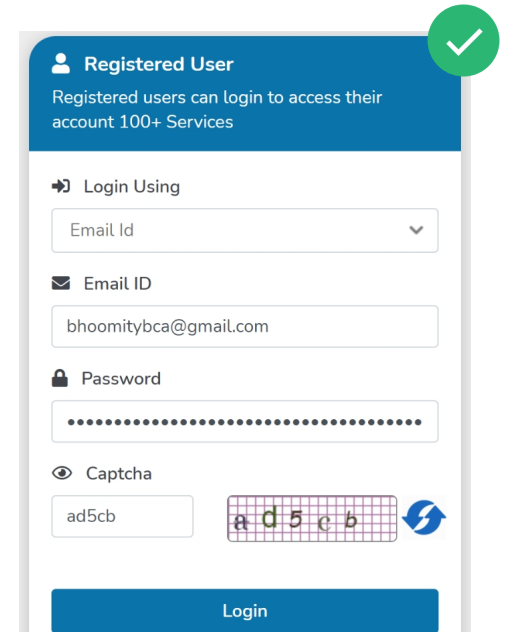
Registered User
Registered users can login to access their account 100+ Services

Login Using
Email Id

Email ID
bhoomitybca@gmail.com

Password
••••••••••••••••••••••••••••••••••••••••

Captcha
ad5cb
a d 5 c b

Login